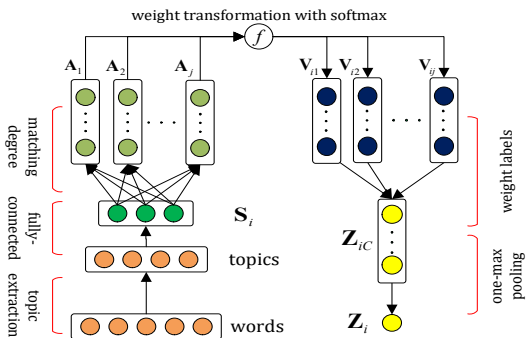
weight transformation with softmax

$f$

$\mathbf{A}_1$ $\mathbf{A}_2$ $\mathbf{A}_j$

$\mathbf{V}_{i1}$ $\mathbf{V}_{i2}$ $\mathbf{V}_{ij}$

matching degree

fully-connected

topic extraction

$\mathbf{S}_i$

topics

words

weight labels

one-max pooling

$\mathbf{Z}_{iC}$

$\mathbf{Z}_i$